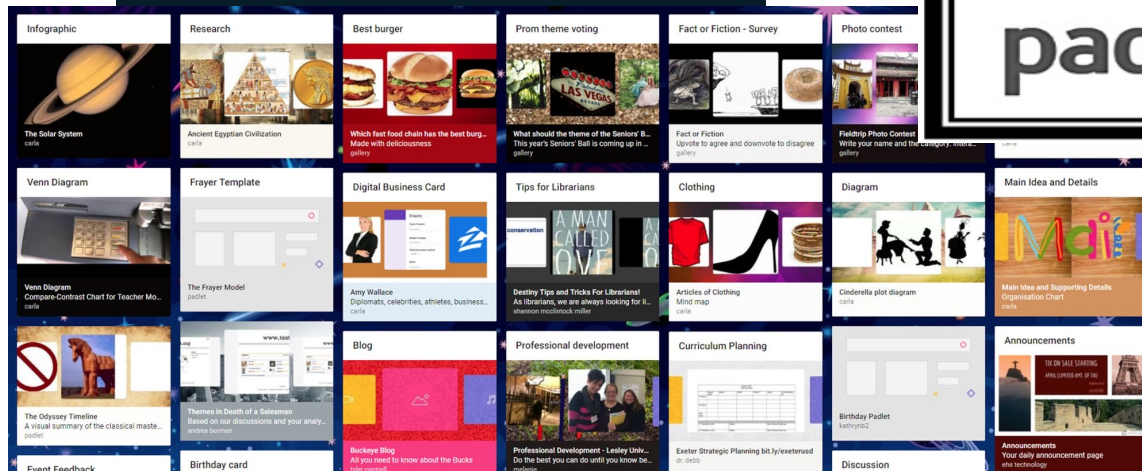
Infographic
The Solar System
carla

Research
Ancient Egyptian Civilization
carla

Best burger
Which fast food chain has the best burg...
Made with deliciousness
gallery

Prom theme voting
LAS VEGAS
What should the theme of the Seniors' B...
This year's Seniors' Ball is coming up in ...
gallery

Fact or Fiction - Survey
Fact or Fiction
Upvote to agree and downvote to disagree
gallery

Photo contest
Fieldtrip Photo Contest
Write your name and the category. Intera...
gallery

pad

Venn Diagram
Venn Diagram
Compare-Contrast Chart for Teacher Mo...
carla

Frayer Template
The Frayer Model
padlet

Digital Business Card
Amy Wallace
Diplomats, celebrities, athletes, business...
carla

Tips for Librarians
conservation
A MAN CALLED OVE
Destiny Tips and Tricks For Librarians!
As librarians, we are always looking for li...
shannon mcclintock miller

Clothing
Articles of Clothing
Mind map
carla

Diagram
Cinderella plot diagram
carla

Main Idea and Details
Main Idea and Supporting Details
Organisation Chart
carla

The Odyssey Timeline
A visual summary of the classical maste...
padlet

Themes In Death of a Salesman
Based on our discussions and your analy...
andrea burmaer

Blog
Buckeye Blog
All you need to know about the Bucks
tyler cantrell

Professional development
Professional Development - Lesley Univ...
Do the best you can do until you know be...
melanie

Curriculum Planning
Exeter Strategic Planning bit.ly/exeterusd
dr. debb

Birthday Padlet
kathynb2

Announcements
TIX ON SALE STARTING
Announcements
Your daily announcement page
ehs technology

Event Feedback

Birthday card

Discussion